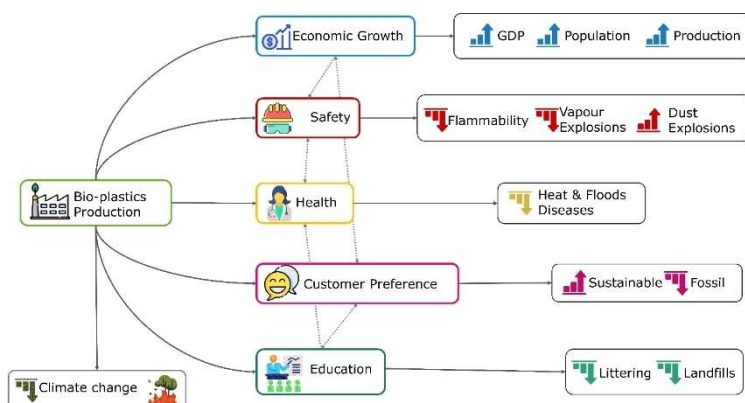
Economic Growth

GDP Population Production

Safety

Flammability Vapour Explosions Dust Explosions

Bio-plastics Production

Health

Heat & Floods Diseases

Customer Preference

Sustainable Fossil

Education

Littering Landfills

Climate change